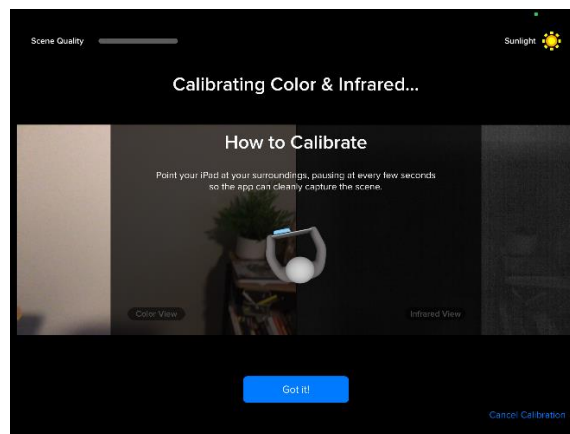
Scene Quality

Sunlight

Calibrating Color & Infrared...

How to Calibrate

Point your iPad at your surroundings, pausing at every few seconds so the app can cleanly capture the scene.

Color View

Infrared View

Got it!

Cancel Calibration